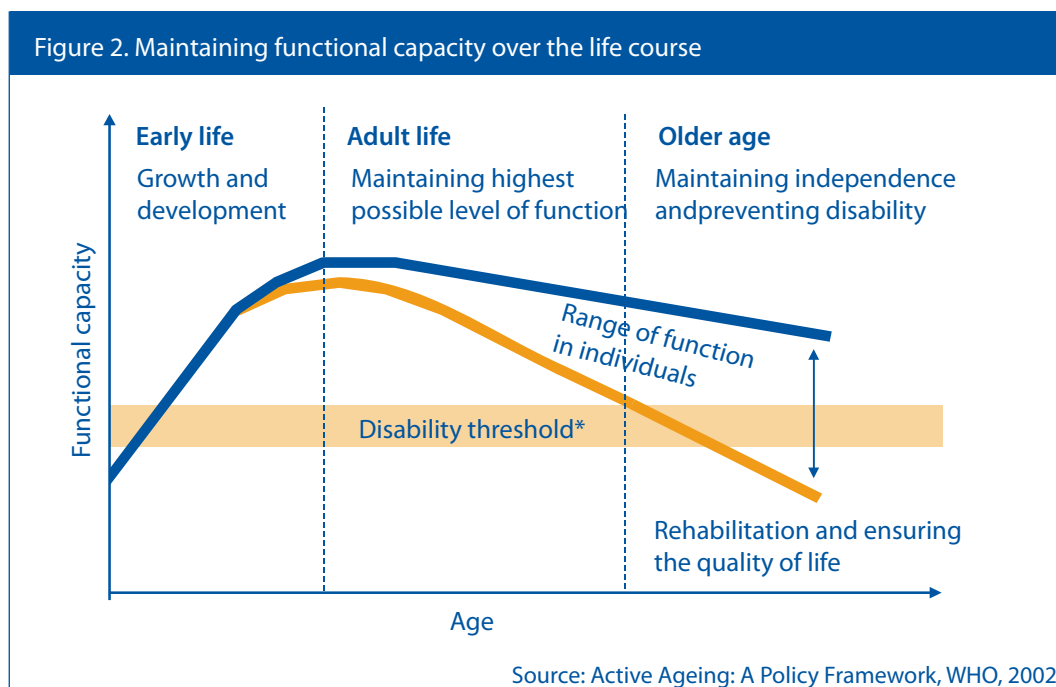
Figure 2. Maintaining functional capacity over the life course

Early life
Growth and development

Adult life
Maintaining highest possible level of function

Older age
Maintaining independence andpreventing disability

Functional capacity

Range of function in individuals

Disability threshold*

Rehabilitation and ensuring the quality of life

Age

Source: Active Ageing: A Policy Framework, WHO, 2002